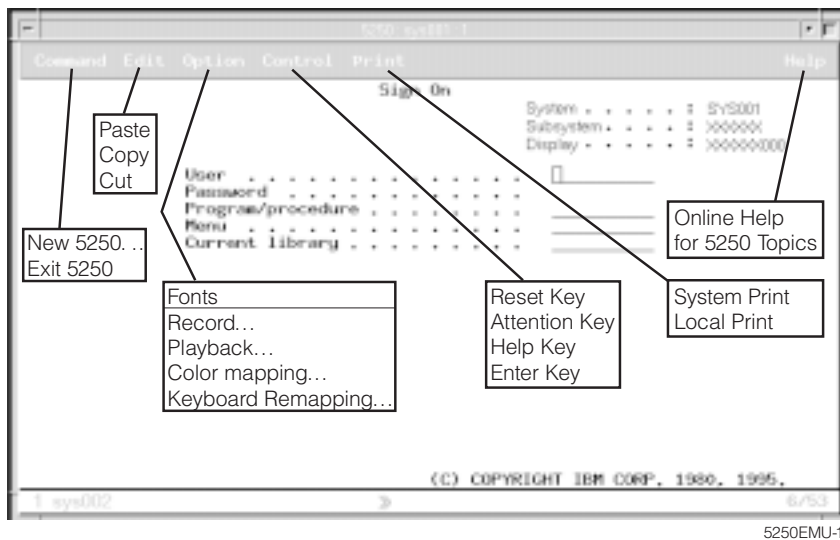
5250 sys001 1

Command Edit Option Control Print Help

Sign On

System . . . . . : SYS001
Subsystem . . . . : XXXXXX
Display . . . . . : XXXXXXXXXX

User . . . . . . . . . . . . . .
Password . . . . . . . . . . . .
Program/procedure . . . . . . . .
Menu . . . . . . . . . . . . . .
Current library . . . . . . . . .

Paste
Copy
Cut

New 5250. . .
Exit 5250

Fonts
Record…
Playback…
Color mapping…
Keyboard Remapping…

Reset Key
Attention Key
Help Key
Enter Key

System Print
Local Print

Online Help
for 5250 Topics

(C) COPYRIGHT IBM CORP. 1980, 1995.

1 sys002

6/53

5250EMU-1